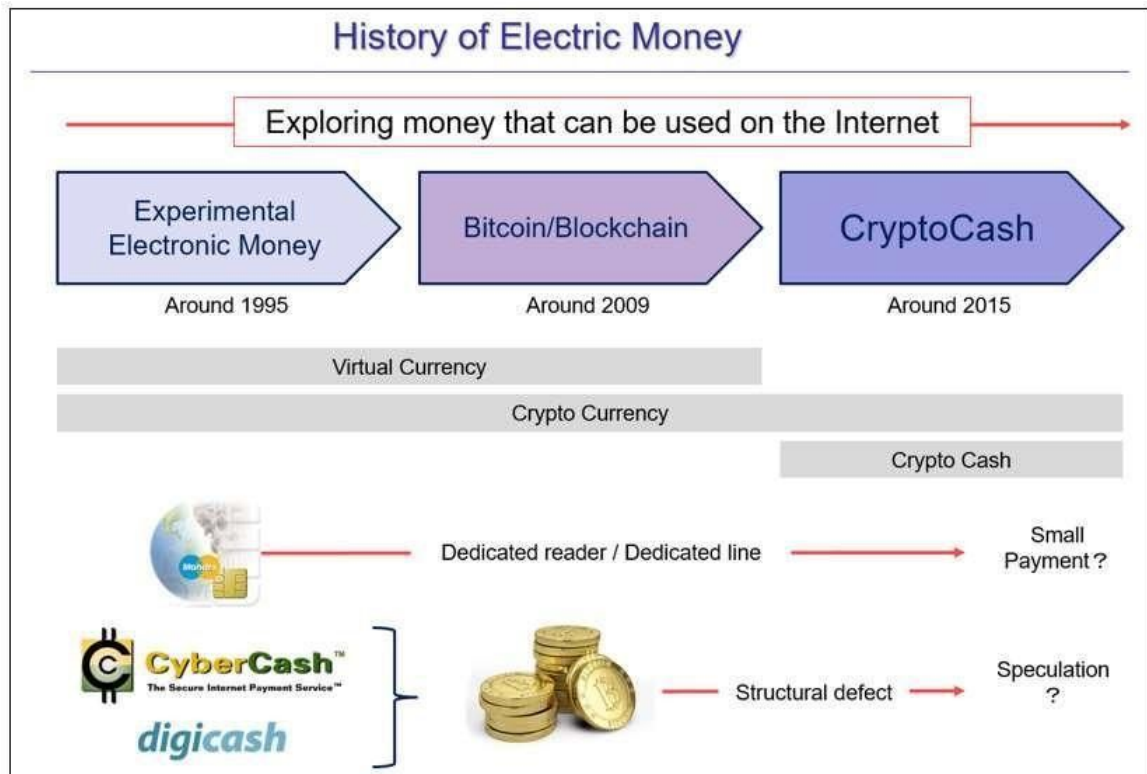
History of Electric Money

Exploring money that can be used on the Internet

Experimental Electronic Money

Around 1995

Bitcoin/Blockchain

Around 2009

CryptoCash

Around 2015

Virtual Currency

Crypto Currency

Crypto Cash

Mondex

Dedicated reader / Dedicated line

Small Payment?

CyberCash™
The Secure Internet Payment Service™

digicash

Structural defect

Speculation ?